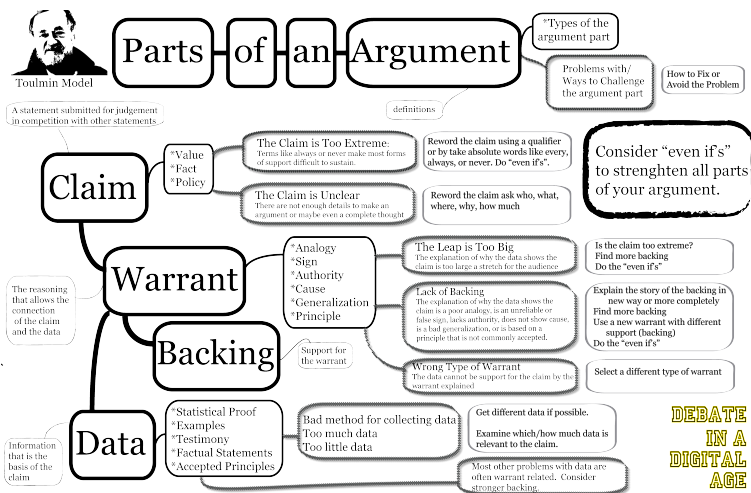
Toulmin Model

Parts of an Argument

*Types of the argument part

Problems with/ Ways to Challenge the argument part

How to Fix or Avoid the Problem

definitions

A statement submitted for judgement in competition with other statements

Claim

*Value
*Fact
*Policy

The Claim is Too Extreme
Terms like always or never make most forms of support difficult to sustain.

Reword the claim using a qualifier or by take absolute words like every, always, or never. Do "even if's".

Consider "even if's" to strenghten all parts of your argument.

The Claim is Unclear
There are not enough details to make an argument or maybe even a complete thought

Reword the claim ask who, what, where, why, how much

The reasoning that allows the connection of the claim and the data

Warrant

*Analogy
*Sign
*Authority
*Cause
*Generalization
*Principle

The Leap is Too Big
The explanation of why the data shows the claim is too large a stretch for the audience

Is the claim too extreme?
Find more backing
Do the "even if's"

Lack of Backing
The explanation of why the data shows the claim is a poor analogy, is an unreliable or false sign, lacks authority, does not show cause, is a bad generalization, or is based on a principle that is not commonly accepted.

Explain the story of the backing in new way or more completely
Find more backing
Use a new warrant with different support (backing)
Do the "even if's"

Backing

Support for the warrant

Wrong Type of Warrant
The data cannot be support for the claim by the warrant explained

Select a different type of warrant

Information that is the basis of the claim

Data

*Statistical Proof
*Examples
*Testimony
*Factual Statements
*Accepted Principles

Bad method for collecting data
Too much data
Too little data

Get different data if possible.

Examine which/how much data is relevant to the claim.

Most other problems with data are often warrant related. Consider stronger backing.

DEBATE IN A DIGITAL AGE